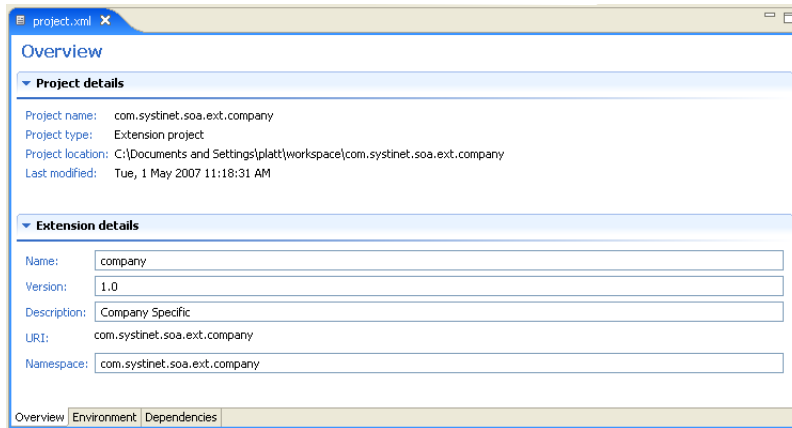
project.xml ✕

Overview

Project details

Project name: com.systinet.soa.ext.company
Project type: Extension project
Project location: C:\Documents and Settings\platt\workspace\com.systinet.soa.ext.company
Last modified: Tue, 1 May 2007 11:18:31 AM

Extension details

Name: company
Version: 1.0
Description: Company Specific
URI: com.systinet.soa.ext.company
Namespace: com.systinet.soa.ext.company

Overview Environment Dependencies